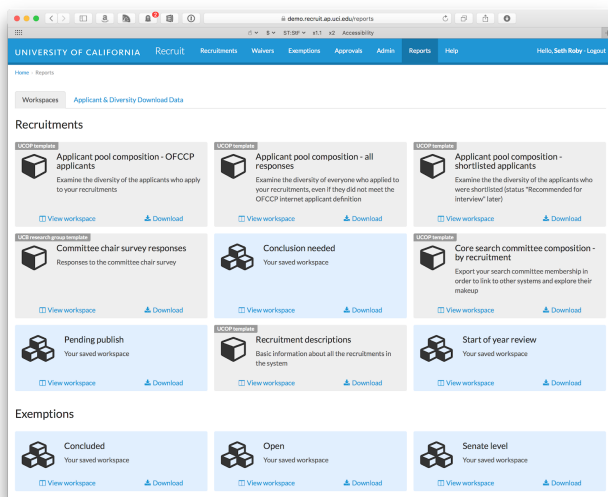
demo.recruit.ap.uci.edu/reports

8 ST:SIF x1.1 x2 Accessibility

UNIVERSITY OF CALIFORNIA Recruit Recruitments Waivers Exemptions Approvals Admin Reports Help Hello, Seth Roby - Logout

Home › Reports

Workspaces Applicant & Diversity Download Data

Recruitments

UCOP template
Applicant pool composition - OFCCP applicants
Examine the diversity of the applicants who apply to your recruitments
View workspace Download

UCOP template
Applicant pool composition - all responses
Examine the diversity of everyone who applied to your recruitments, even if they did not meet the OFCCP internet applicant definition
View workspace Download

UCOP template
Applicant pool composition - shortlisted applicants
Examine the diversity of the applicants who were shortlisted (status "Recommended for interview" later)
View workspace Download

UCB research group template
Committee chair survey responses
Responses to the committee chair survey
View workspace Download

Conclusion needed
Your saved workspace
View workspace Download

UCOP template
Core search committee composition - by recruitment
Export your search committee membership in order to link to other systems and explore their makeup
View workspace Download

Pending publish
Your saved workspace
View workspace Download

UCOP template
Recruitment descriptions
Basic information about all the recruitments in the system
View workspace Download

Start of year review
Your saved workspace
View workspace Download

Exemptions

Concluded
Your saved workspace
View workspace Download

Open
Your saved workspace
View workspace Download

Senate level
Your saved workspace
View workspace Download